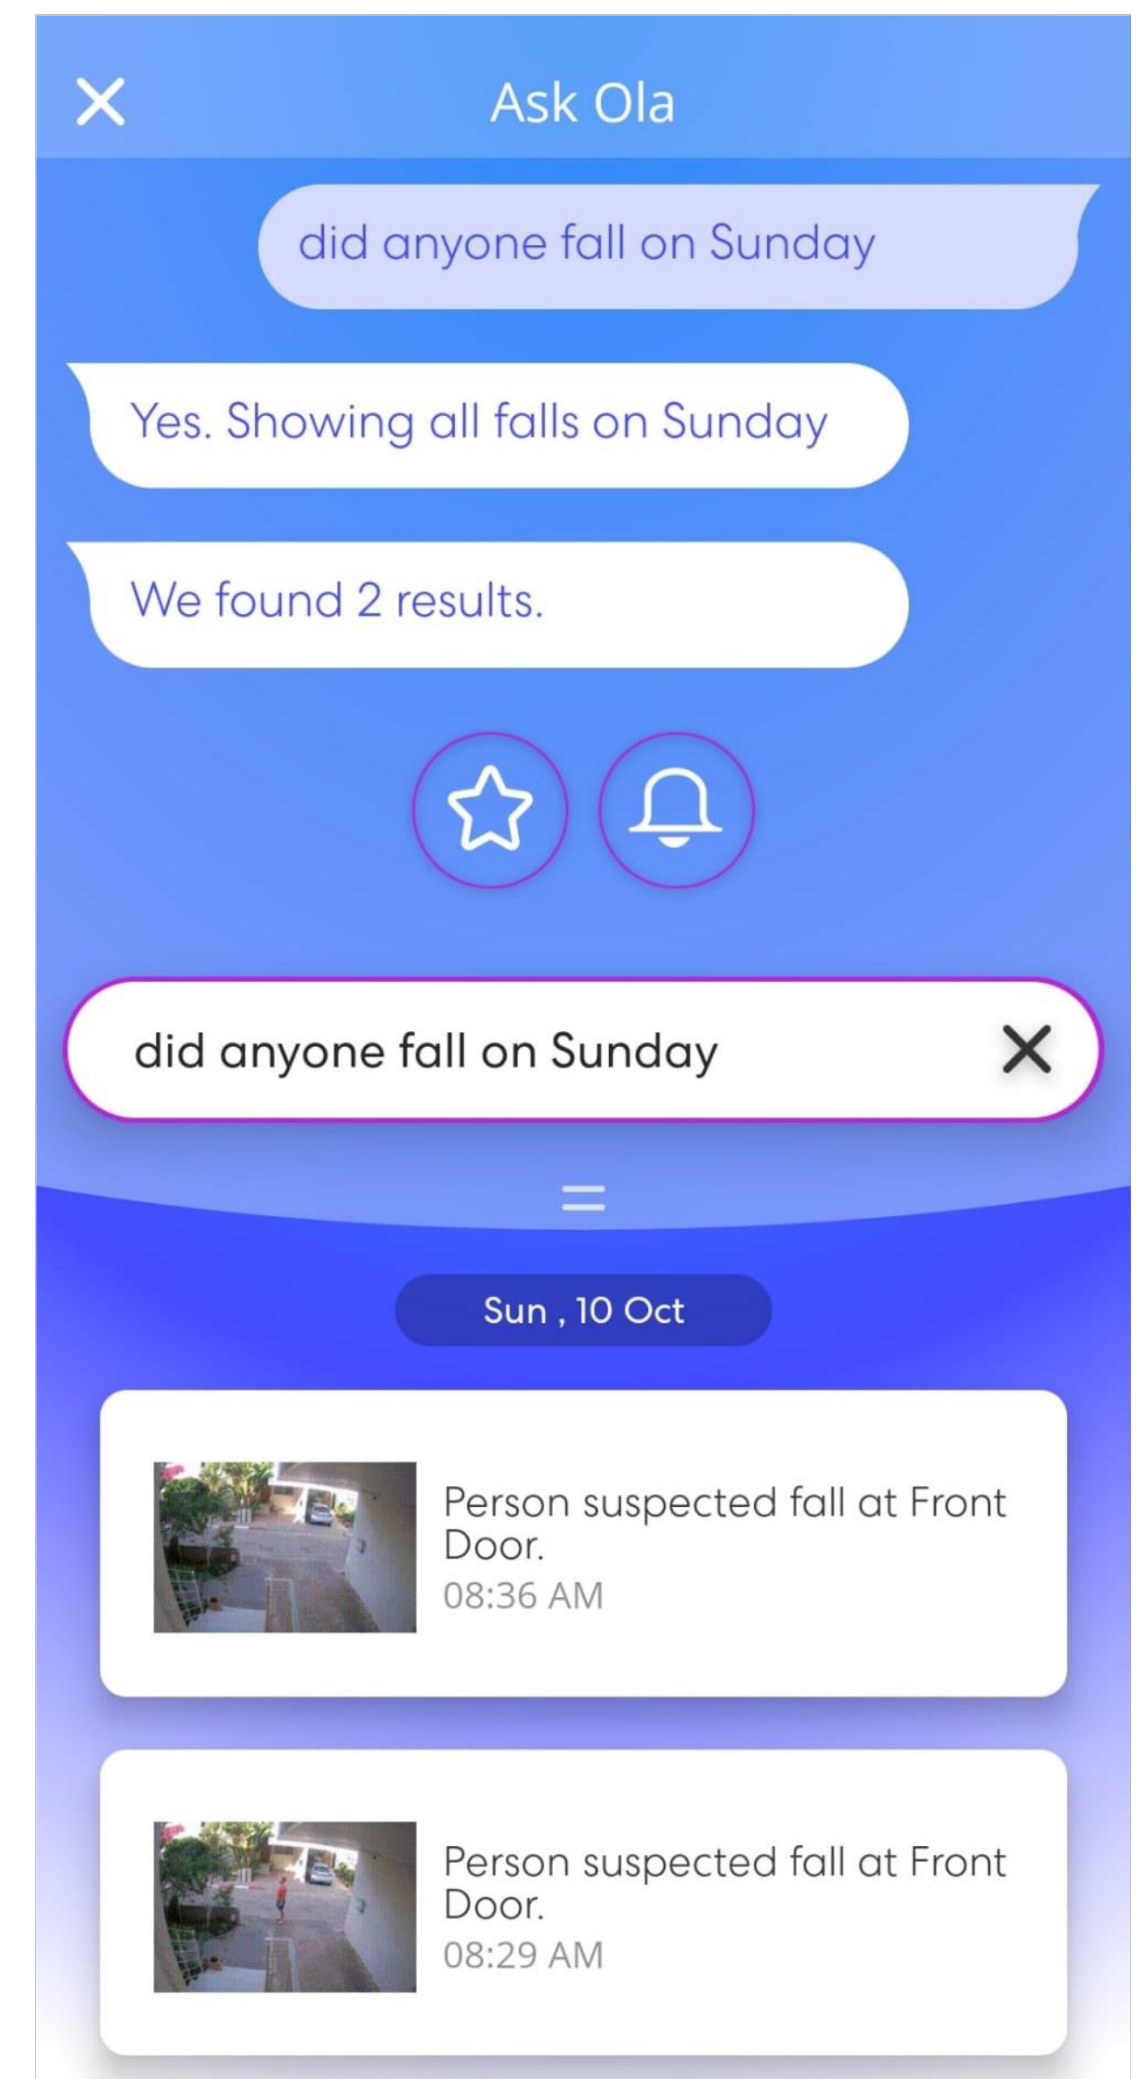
Ask Ola

did anyone fall on Sunday

Yes. Showing all falls on Sunday

We found 2 results.

did anyone fall on Sunday

Sun , 10 Oct

Person suspected fall at Front Door.
08:36 AM

Person suspected fall at Front Door.
08:29 AM